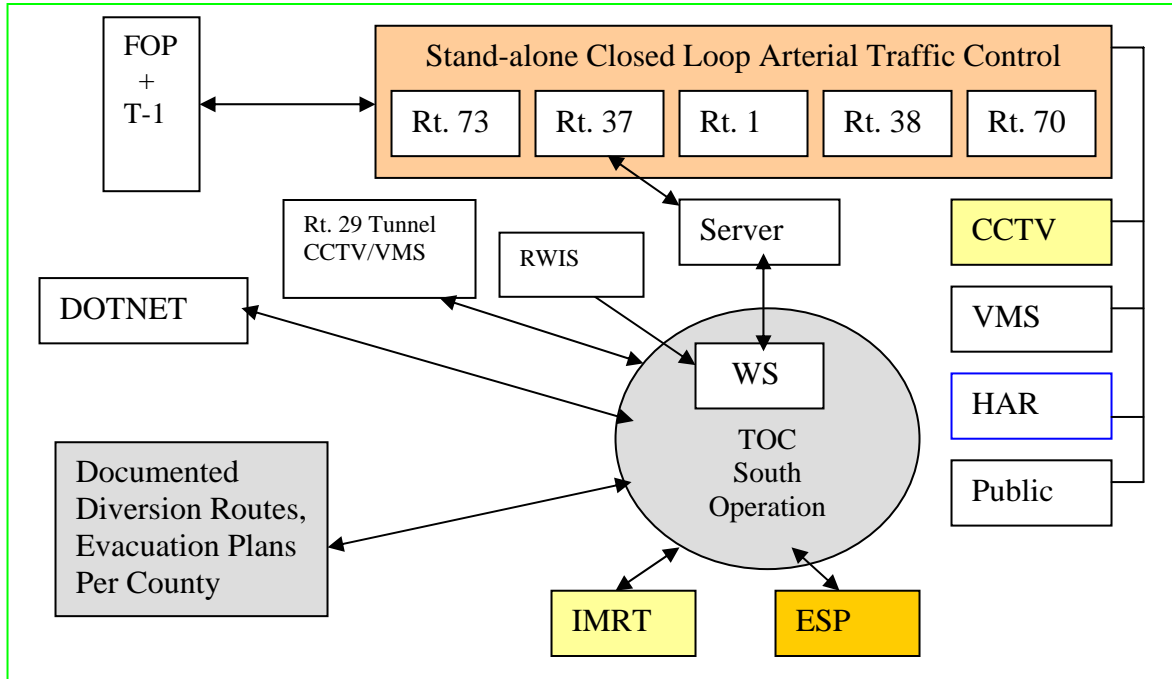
FOP
+
T-1

Stand-alone Closed Loop Arterial Traffic Control

Rt. 73

Rt. 37

Rt. 1

Rt. 38

Rt. 70

Rt. 29 Tunnel CCTV/VMS

RWIS

Server

CCTV

DOTNET

VMS

WS

HAR

TOC
South
Operation

Public

Documented Diversion Routes, Evacuation Plans Per County

IMRT

ESP